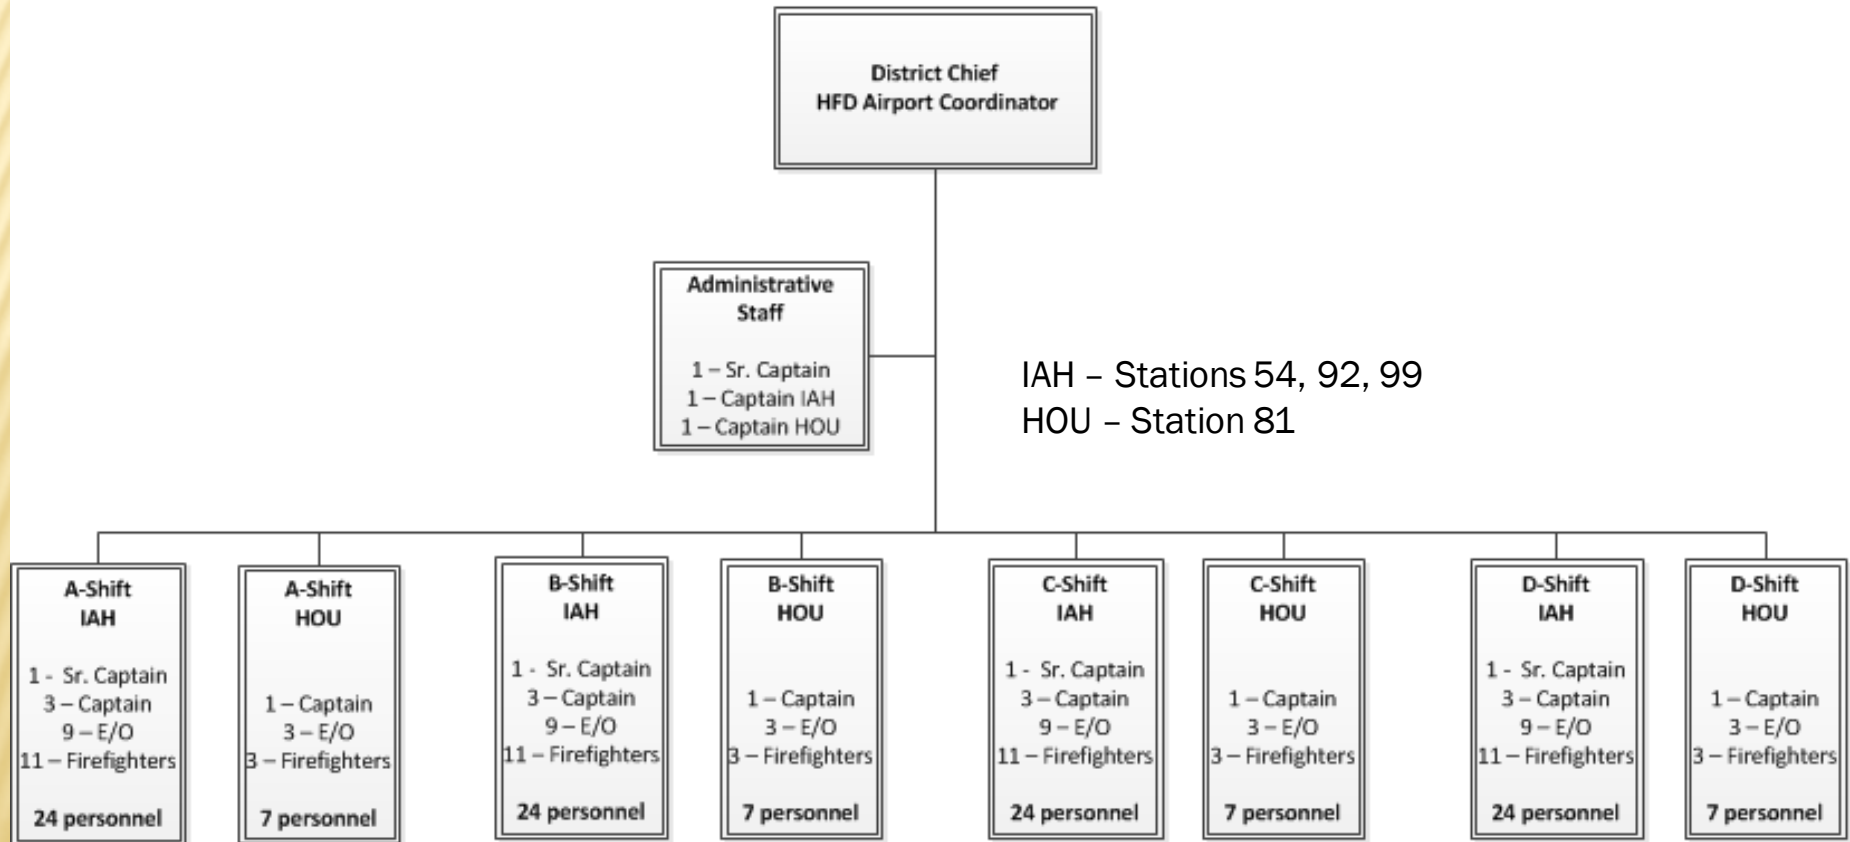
District Chief
HFD Airport Coordinator

Administrative Staff

1 – Sr. Captain
1 – Captain IAH
1 – Captain HOU

IAH – Stations 54, 92, 99
HOU – Station 81

A-Shift
IAH

1 - Sr. Captain
3 – Captain
9 – E/O
11 – Firefighters

24 personnel

A-Shift
HOU

1 – Captain
3 – E/O
3 – Firefighters

7 personnel

B-Shift
IAH

1 - Sr. Captain
3 – Captain
9 – E/O
11 – Firefighters

24 personnel

B-Shift
HOU

1 – Captain
3 – E/O
3 – Firefighters

7 personnel

C-Shift
IAH

1 - Sr. Captain
3 – Captain
9 – E/O
11 – Firefighters

24 personnel

C-Shift
HOU

1 – Captain
3 – E/O
3 – Firefighters

7 personnel

D-Shift
IAH

1 - Sr. Captain
3 – Captain
9 – E/O
11 – Firefighters

24 personnel

D-Shift
HOU

1 – Captain
3 – E/O
3 – Firefighters

7 personnel